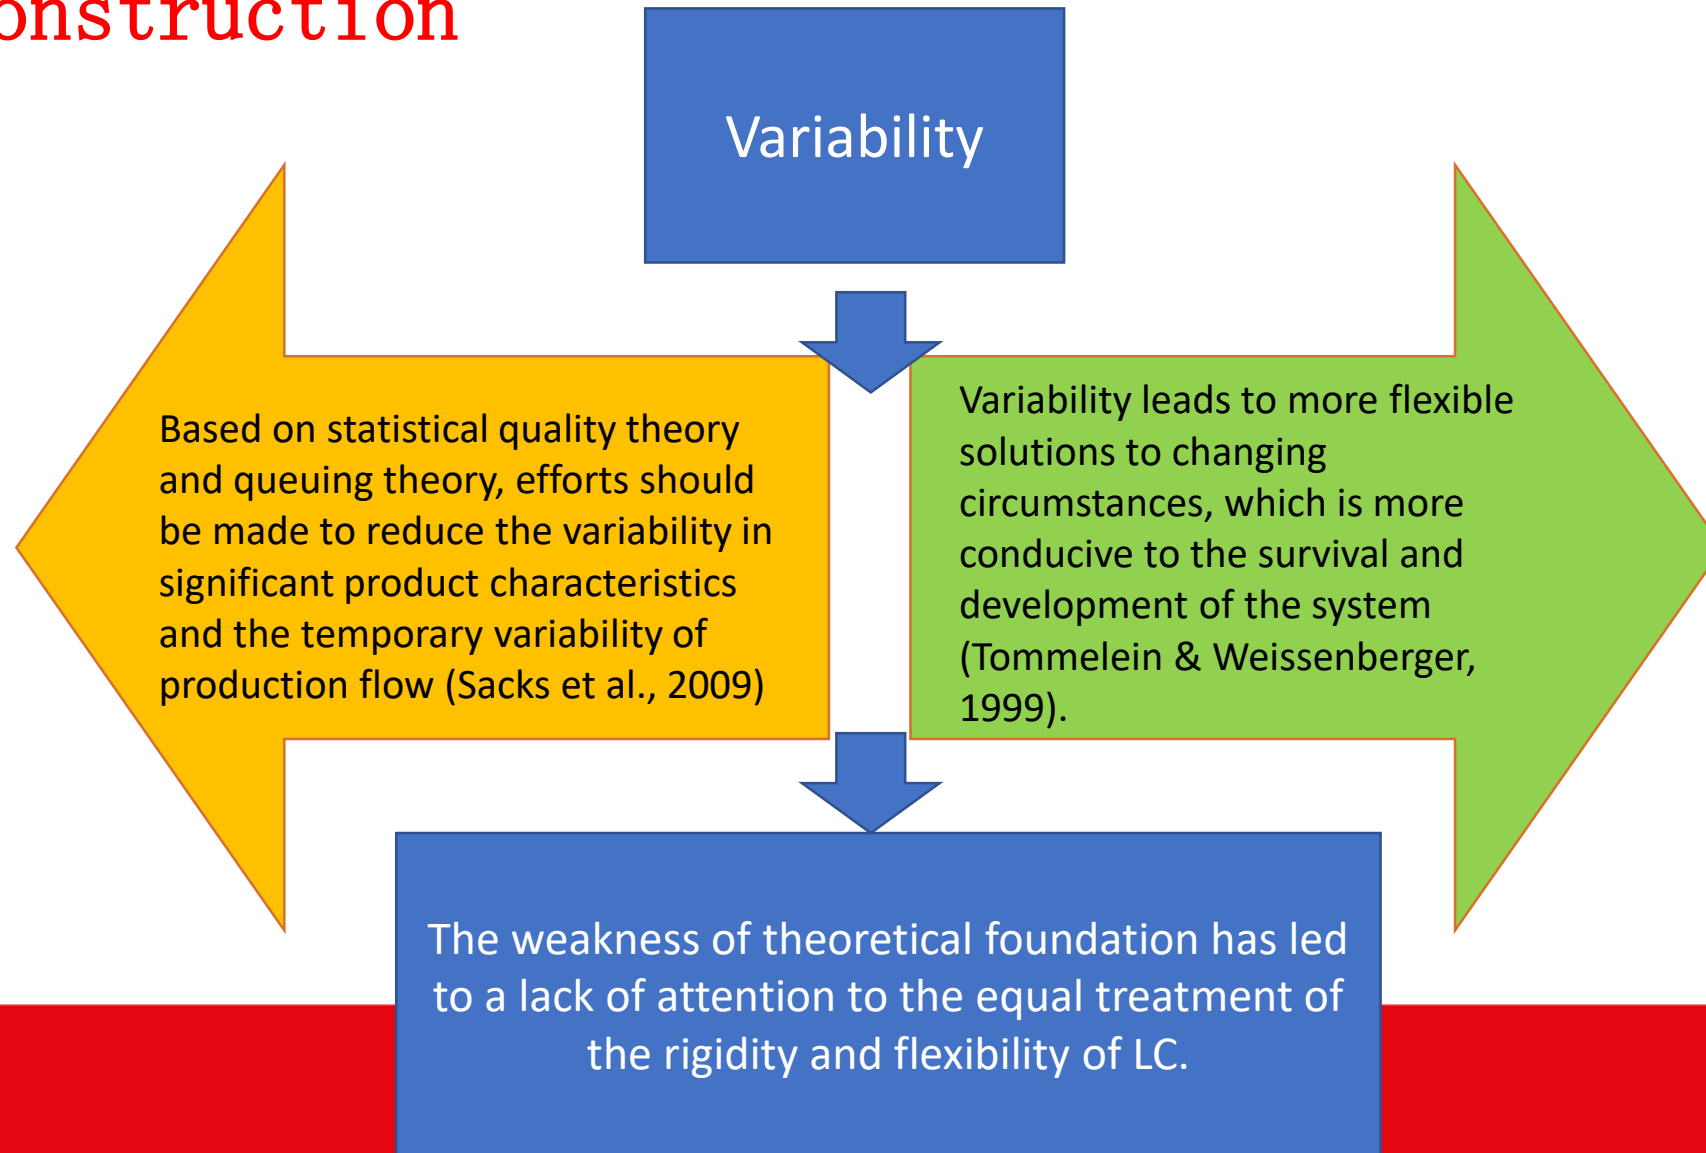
onstruction

Variability

Based on statistical quality theory and queuing theory, efforts should be made to reduce the variability in significant product characteristics and the temporary variability of production flow (Sacks et al., 2009)

Variability leads to more flexible solutions to changing circumstances, which is more conducive to the survival and development of the system (Tommelein & Weissenberger, 1999).

The weakness of theoretical foundation has led to a lack of attention to the equal treatment of the rigidity and flexibility of LC.